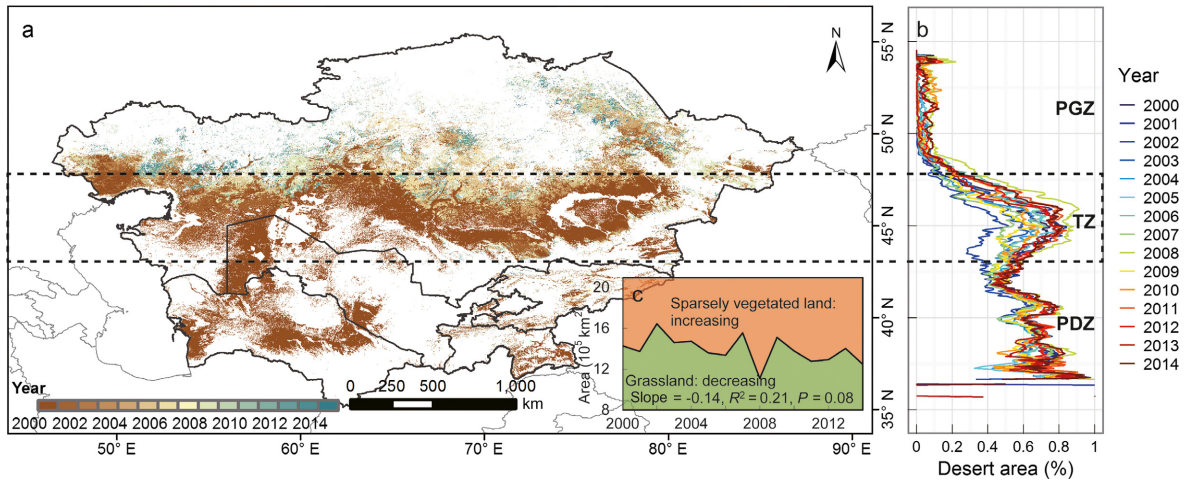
a

N

55° N

50° N

45° N

40° N

35° N

Year

2000 2002 2004 2006 2008 2010 2012 2014

0 250 500 1,000 km

50° E

60° E

70° E

80° E

90° E

c

Sparsely vegetated land: increasing

Grassland: decreasing

Slope = -0.14, $R^2$ = 0.21, $P$ = 0.08

Area ($10^5$ $km^2$)

20

16

12

8

2000 2004 2008 2012

b

PGZ

TZ

PDZ

0 0.2 0.4 0.6 0.8 1

Desert area (%)

Year

2000
2001
2002
2003
2004
2005
2006
2007
2008
2009
2010
2011
2012
2013
2014